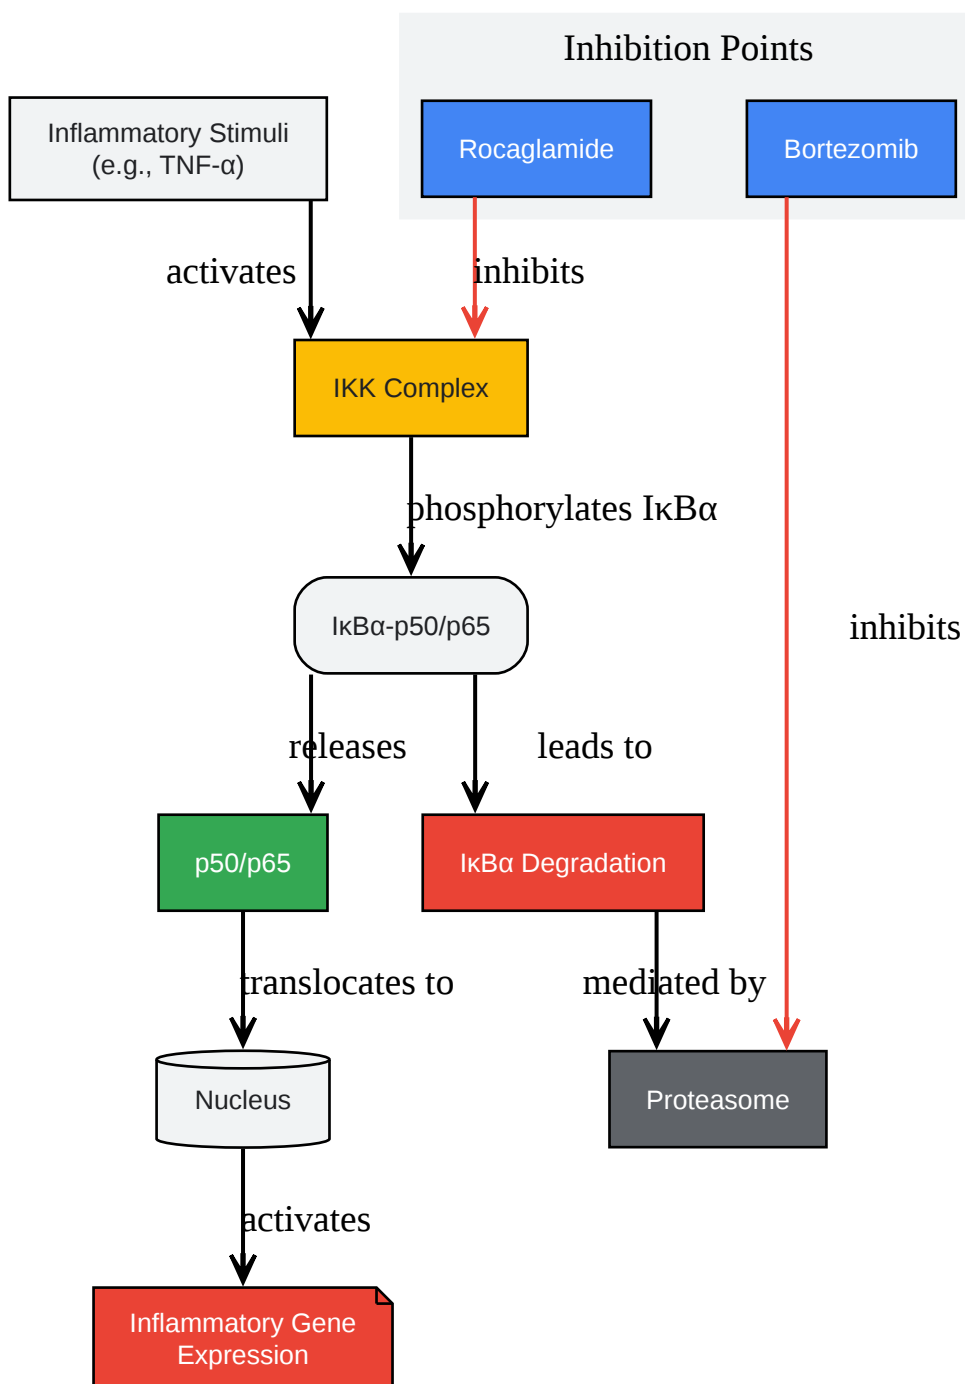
Inhibition Points

Rocaglamide

Bortezomib

Inflammatory Stimuli (e.g., TNF-α)

activates

inhibits

IKK Complex

phosphorylates IκBα

inhibits

IκBα-p50/p65

releases

leads to

p50/p65

IκBα Degradation

translocates to

mediated by

Nucleus

Proteasome

activates

Inflammatory Gene Expression